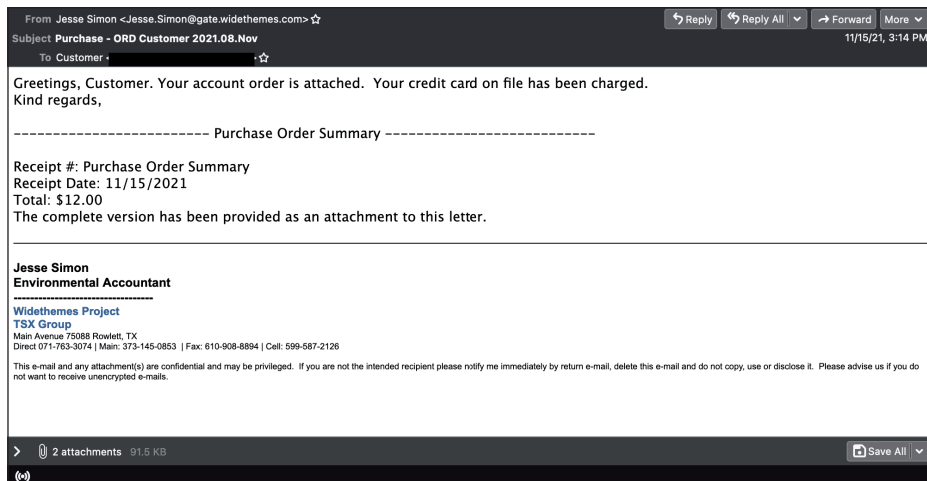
From Jesse Simon <Jesse.Simon@gate.widethemes.com> ☆
Subject Purchase - ORD Customer 2021.08.Nov
To Customer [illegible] ☆

Reply | Reply All | Forward | More
11/15/21, 3:14 PM

Greetings, Customer. Your account order is attached. Your credit card on file has been charged.
Kind regards,

------------------------ Purchase Order Summary --------------------------

Receipt #: Purchase Order Summary
Receipt Date: 11/15/2021
Total: $12.00
The complete version has been provided as an attachment to this letter.

Jesse Simon
Environmental Accountant
--------------------------------
Widethemes Project
TSX Group
Main Avenue 75088 Rowlett, TX
Direct 071-763-3074 | Main: 373-145-0853 | Fax: 610-908-8894 | Cell: 599-587-2126

This e-mail and any attachment(s) are confidential and may be privileged. If you are not the intended recipient please notify me immediately by return e-mail, delete this e-mail and do not copy, use or disclose it. Please advise us if you do not want to receive unencrypted e-mails.

2 attachments 91.5 KB
Save All